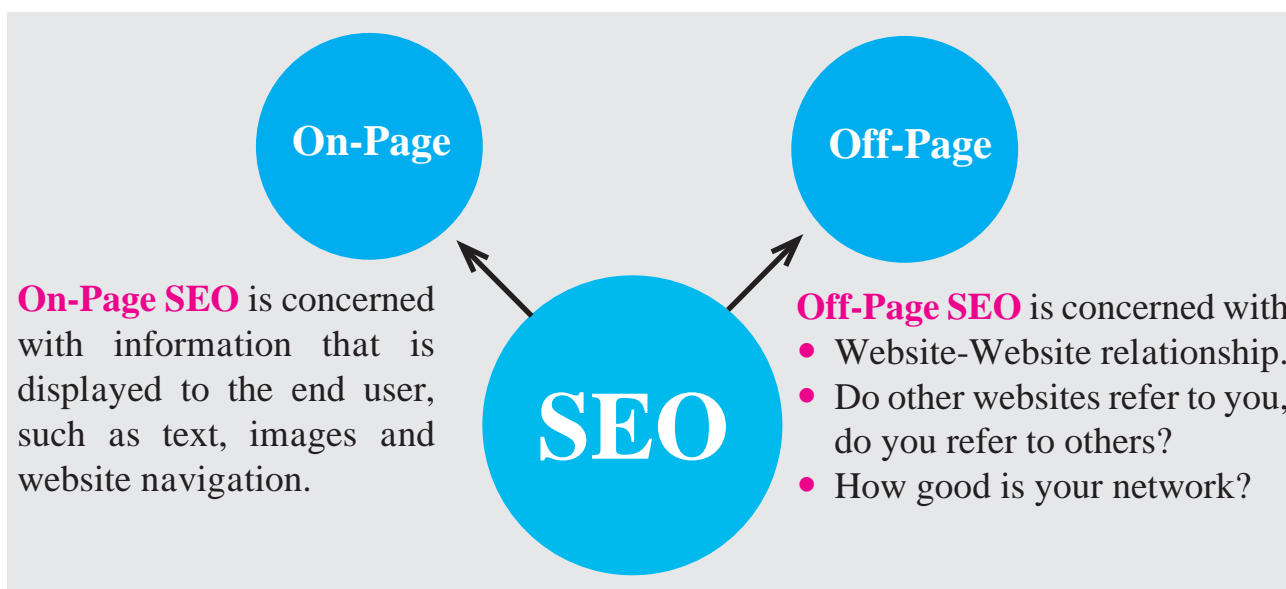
On-Page

Off-Page

On-Page SEO is concerned with information that is displayed to the end user, such as text, images and website navigation.

SEO

Off-Page SEO is concerned with
- Website-Website relationship.
- Do other websites refer to you, do you refer to others?
- How good is your network?